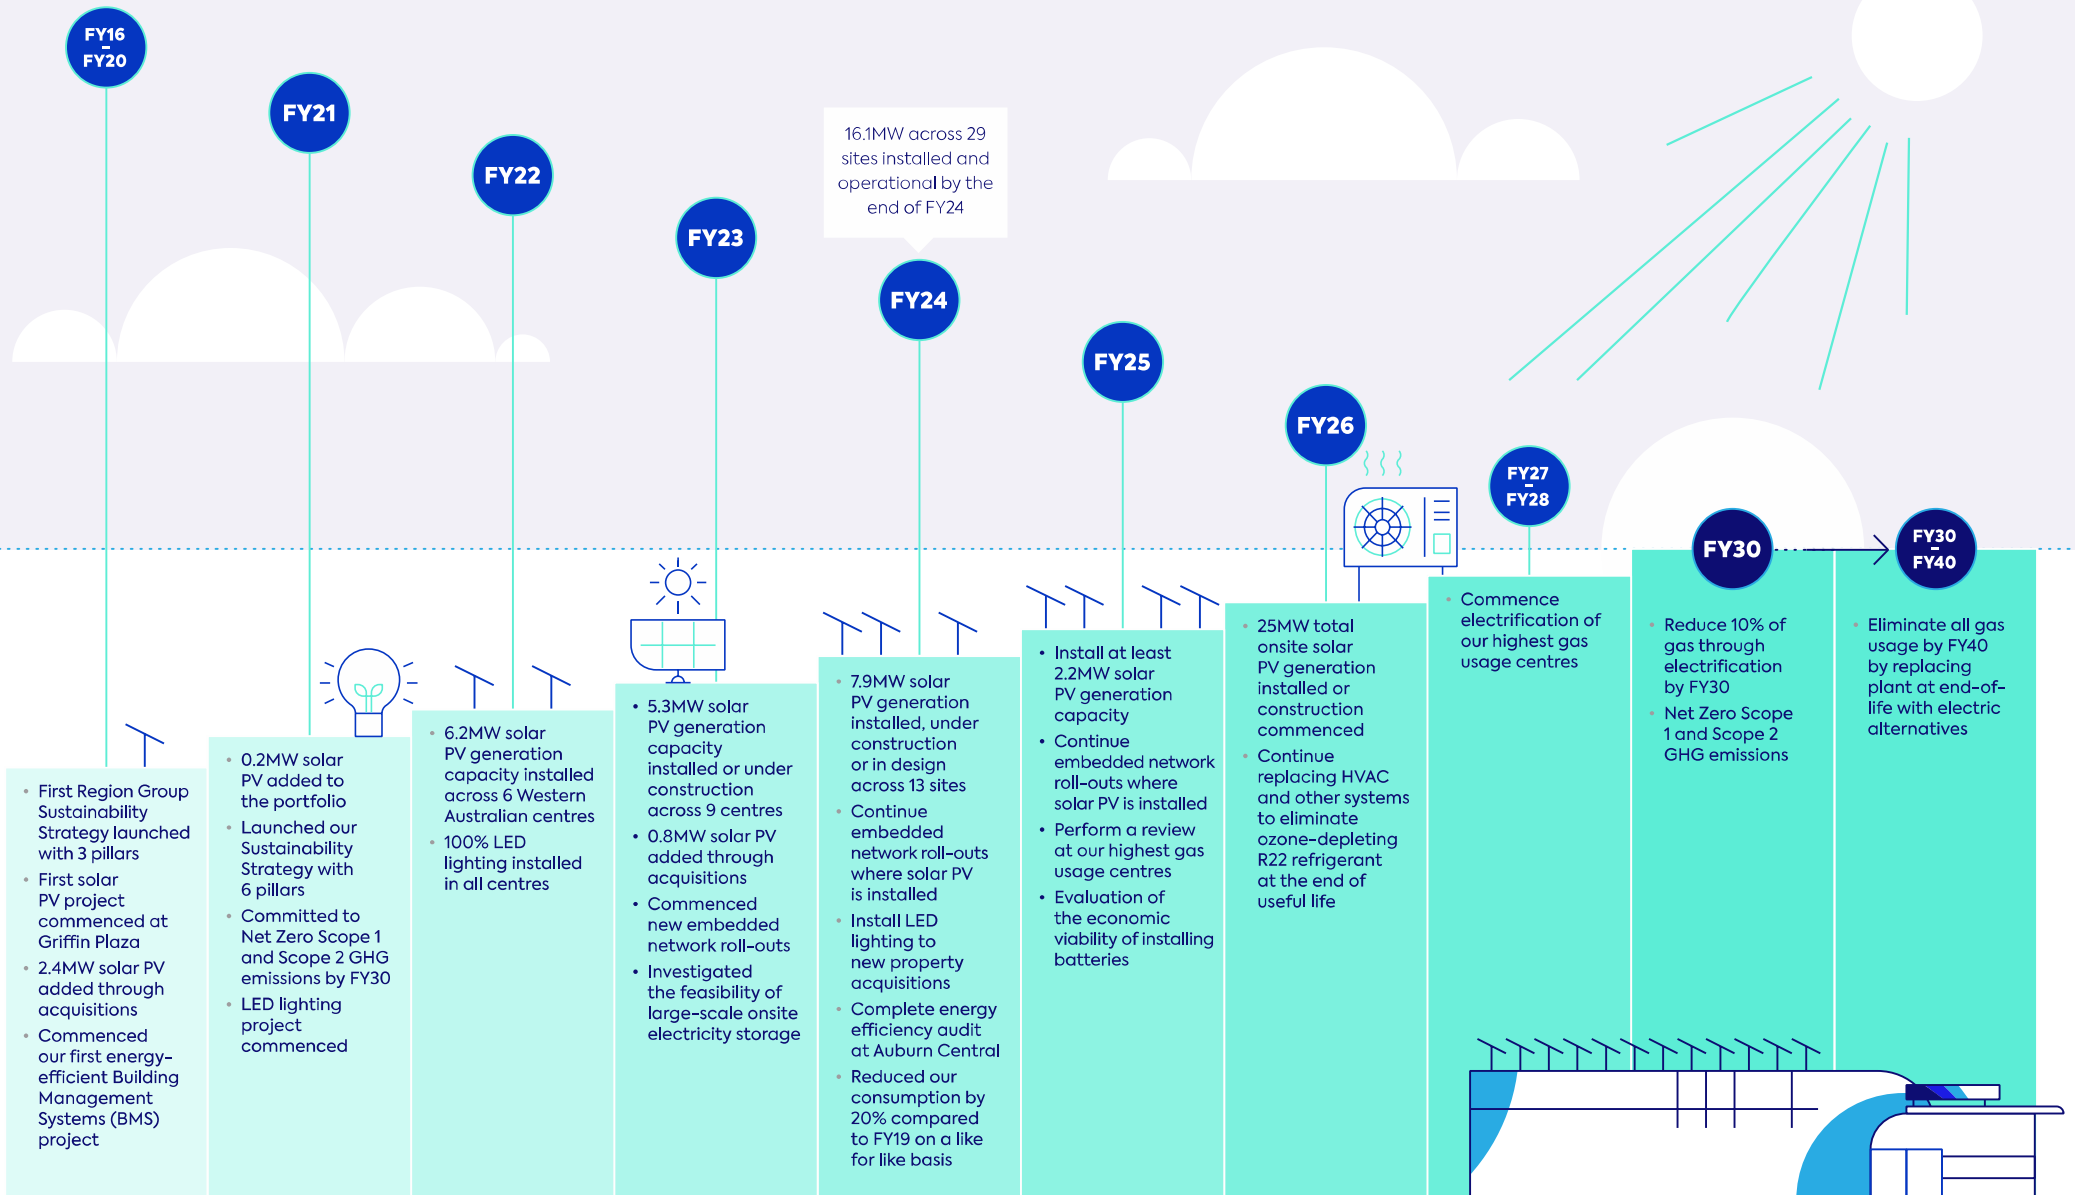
FY16 – FY20

FY21

FY22

FY23

16.1MW across 29 sites installed and operational by the end of FY24

FY24

FY25

FY26

FY27 – FY28

FY30

FY30 – FY40

- First Region Group Sustainability Strategy launched with 3 pillars
- First solar PV project commenced at Griffin Plaza
- 2.4MW solar PV added through acquisitions
- Commenced our first energy-efficient Building Management Systems (BMS) project

- 0.2MW solar PV added to the portfolio
- Launched our Sustainability Strategy with 6 pillars
- Committed to Net Zero Scope 1 and Scope 2 GHG emissions by FY30
- LED lighting project commenced

- 6.2MW solar PV generation capacity installed across 6 Western Australian centres
- 100% LED lighting installed in all centres

- 5.3MW solar PV generation capacity installed or under construction across 9 centres
- 0.8MW solar PV added through acquisitions
- Commenced new embedded network roll-outs
- Investigated the feasibility of large-scale onsite electricity storage

- 7.9MW solar PV generation installed, under construction or in design across 13 sites
- Continue embedded network roll-outs where solar PV is installed
- Install LED lighting to new property acquisitions
- Complete energy efficiency audit at Auburn Central
- Reduced our consumption by 20% compared to FY19 on a like for like basis

- Install at least 2.2MW solar PV generation capacity
- Continue embedded network roll-outs where solar PV is installed
- Perform a review at our highest gas usage centres
- Evaluation of the economic viability of installing batteries

- 25MW total onsite solar PV generation installed or construction commenced
- Continue replacing HVAC and other systems to eliminate ozone-depleting R22 refrigerant at the end of useful life

- Commence electrification of our highest gas usage centres

- Reduce 10% of gas through electrification by FY30
- Net Zero Scope 1 and Scope 2 GHG emissions

- Eliminate all gas usage by FY40 by replacing plant at end-of-life with electric alternatives